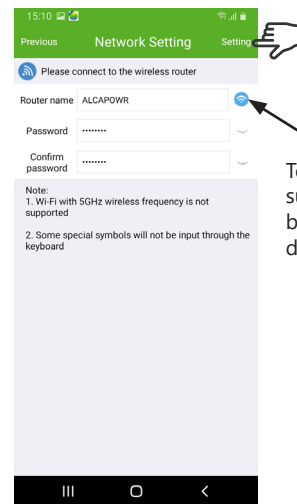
15:10

Previous Network Setting Setting

Please connect to the wireless router

Router name ALCAPOWR

Password ········

Confirm password ········

Note:
1. Wi-Fi with 5GHz wireless frequency is not supported

2. Some special symbols will not be input through the keyboard

T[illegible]
su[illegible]
b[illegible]
d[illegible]